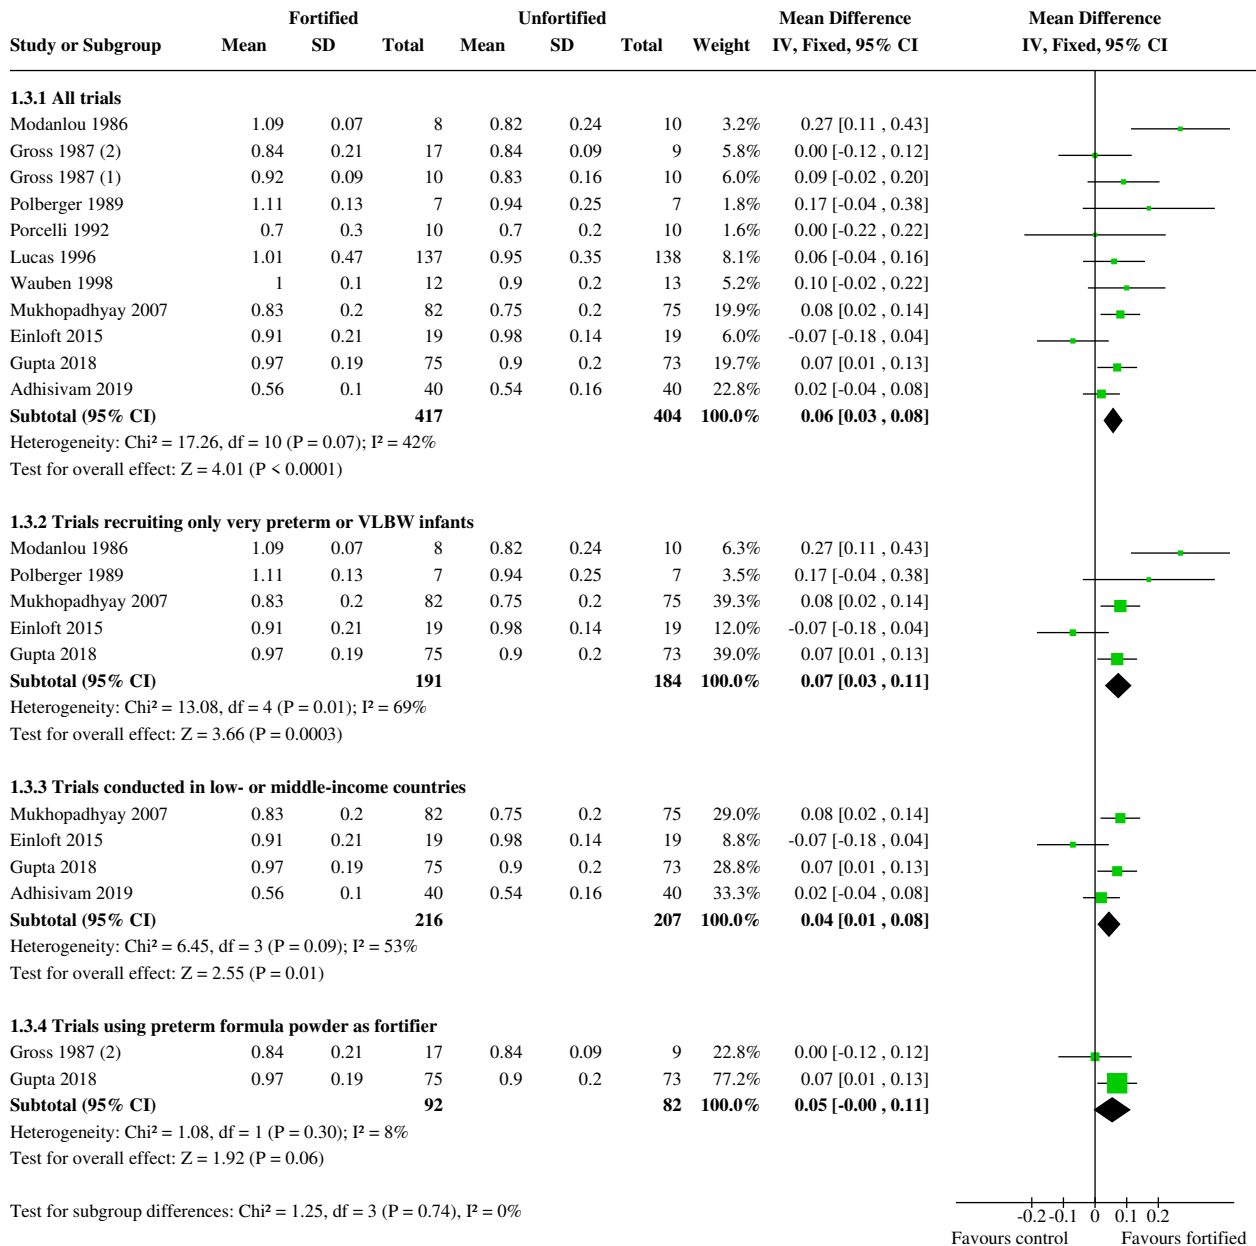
| Study or Subgroup | Fortified Mean | Fortified SD | Fortified Total | Unfortified Mean | Unfortified SD | Unfortified Total | Weight | Mean Difference IV, Fixed, 95% CI |
|---|---|---|---|---|---|---|---|---|
| **1.3.1 All trials** | | | | | | | | |
| Modanlou 1986 | 1.09 | 0.07 | 8 | 0.82 | 0.24 | 10 | 3.2% | 0.27 [0.11 , 0.43] |
| Gross 1987 (2) | 0.84 | 0.21 | 17 | 0.84 | 0.09 | 9 | 5.8% | 0.00 [-0.12 , 0.12] |
| Gross 1987 (1) | 0.92 | 0.09 | 10 | 0.83 | 0.16 | 10 | 6.0% | 0.09 [-0.02 , 0.20] |
| Polberger 1989 | 1.11 | 0.13 | 7 | 0.94 | 0.25 | 7 | 1.8% | 0.17 [-0.04 , 0.38] |
| Porcelli 1992 | 0.7 | 0.3 | 10 | 0.7 | 0.2 | 10 | 1.6% | 0.00 [-0.22 , 0.22] |
| Lucas 1996 | 1.01 | 0.47 | 137 | 0.95 | 0.35 | 138 | 8.1% | 0.06 [-0.04 , 0.16] |
| Wauben 1998 | 1 | 0.1 | 12 | 0.9 | 0.2 | 13 | 5.2% | 0.10 [-0.02 , 0.22] |
| Mukhopadhyay 2007 | 0.83 | 0.2 | 82 | 0.75 | 0.2 | 75 | 19.9% | 0.08 [0.02 , 0.14] |
| Einloft 2015 | 0.91 | 0.21 | 19 | 0.98 | 0.14 | 19 | 6.0% | -0.07 [-0.18 , 0.04] |
| Gupta 2018 | 0.97 | 0.19 | 75 | 0.9 | 0.2 | 73 | 19.7% | 0.07 [0.01 , 0.13] |
| Adhisivam 2019 | 0.56 | 0.1 | 40 | 0.54 | 0.16 | 40 | 22.8% | 0.02 [-0.04 , 0.08] |
| **Subtotal (95% CI)** | | | **417** | | | **404** | **100.0%** | **0.06 [0.03 , 0.08]** |

Heterogeneity: Chi² = 17.26, df = 10 (P = 0.07); I² = 42%
Test for overall effect: Z = 4.01 (P < 0.0001)

| Study or Subgroup | Fortified Mean | Fortified SD | Fortified Total | Unfortified Mean | Unfortified SD | Unfortified Total | Weight | Mean Difference IV, Fixed, 95% CI |
|---|---|---|---|---|---|---|---|---|
| **1.3.2 Trials recruiting only very preterm or VLBW infants** | | | | | | | | |
| Modanlou 1986 | 1.09 | 0.07 | 8 | 0.82 | 0.24 | 10 | 6.3% | 0.27 [0.11 , 0.43] |
| Polberger 1989 | 1.11 | 0.13 | 7 | 0.94 | 0.25 | 7 | 3.5% | 0.17 [-0.04 , 0.38] |
| Mukhopadhyay 2007 | 0.83 | 0.2 | 82 | 0.75 | 0.2 | 75 | 39.3% | 0.08 [0.02 , 0.14] |
| Einloft 2015 | 0.91 | 0.21 | 19 | 0.98 | 0.14 | 19 | 12.0% | -0.07 [-0.18 , 0.04] |
| Gupta 2018 | 0.97 | 0.19 | 75 | 0.9 | 0.2 | 73 | 39.0% | 0.07 [0.01 , 0.13] |
| **Subtotal (95% CI)** | | | **191** | | | **184** | **100.0%** | **0.07 [0.03 , 0.11]** |

Heterogeneity: Chi² = 13.08, df = 4 (P = 0.01); I² = 69%
Test for overall effect: Z = 3.66 (P = 0.0003)

| Study or Subgroup | Fortified Mean | Fortified SD | Fortified Total | Unfortified Mean | Unfortified SD | Unfortified Total | Weight | Mean Difference IV, Fixed, 95% CI |
|---|---|---|---|---|---|---|---|---|
| **1.3.3 Trials conducted in low- or middle-income countries** | | | | | | | | |
| Mukhopadhyay 2007 | 0.83 | 0.2 | 82 | 0.75 | 0.2 | 75 | 29.0% | 0.08 [0.02 , 0.14] |
| Einloft 2015 | 0.91 | 0.21 | 19 | 0.98 | 0.14 | 19 | 8.8% | -0.07 [-0.18 , 0.04] |
| Gupta 2018 | 0.97 | 0.19 | 75 | 0.9 | 0.2 | 73 | 28.8% | 0.07 [0.01 , 0.13] |
| Adhisivam 2019 | 0.56 | 0.1 | 40 | 0.54 | 0.16 | 40 | 33.3% | 0.02 [-0.04 , 0.08] |
| **Subtotal (95% CI)** | | | **216** | | | **207** | **100.0%** | **0.04 [0.01 , 0.08]** |

Heterogeneity: Chi² = 6.45, df = 3 (P = 0.09); I² = 53%
Test for overall effect: Z = 2.55 (P = 0.01)

| Study or Subgroup | Fortified Mean | Fortified SD | Fortified Total | Unfortified Mean | Unfortified SD | Unfortified Total | Weight | Mean Difference IV, Fixed, 95% CI |
|---|---|---|---|---|---|---|---|---|
| **1.3.4 Trials using preterm formula powder as fortifier** | | | | | | | | |
| Gross 1987 (2) | 0.84 | 0.21 | 17 | 0.84 | 0.09 | 9 | 22.8% | 0.00 [-0.12 , 0.12] |
| Gupta 2018 | 0.97 | 0.19 | 75 | 0.9 | 0.2 | 73 | 77.2% | 0.07 [0.01 , 0.13] |
| **Subtotal (95% CI)** | | | **92** | | | **82** | **100.0%** | **0.05 [-0.00 , 0.11]** |

Heterogeneity: Chi² = 1.08, df = 1 (P = 0.30); I² = 8%
Test for overall effect: Z = 1.92 (P = 0.06)

Test for subgroup differences: Chi² = 1.25, df = 3 (P = 0.74), I² = 0%

Mean Difference
IV, Fixed, 95% CI

-0.2 -0.1 0 0.1 0.2
Favours control Favours fortified